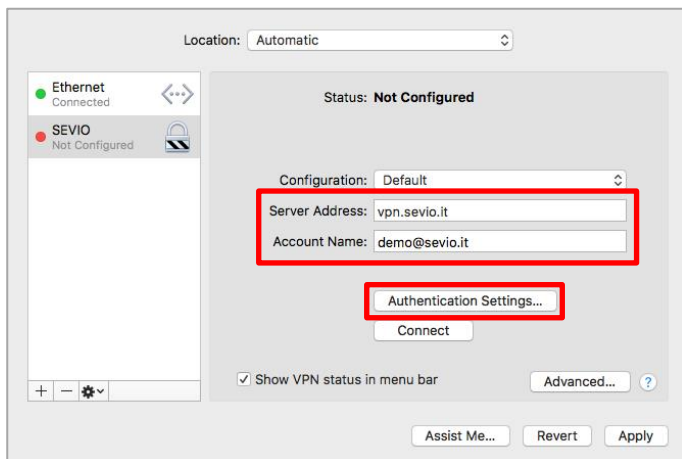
Location: Automatic

Ethernet
Connected

SEVIO
Not Configured

Status: Not Configured

Configuration: Default

Server Address: vpn.sevio.it

Account Name: demo@sevio.it

Authentication Settings...

Connect

Show VPN status in menu bar

Advanced...

?

+ −

Assist Me...

Revert

Apply